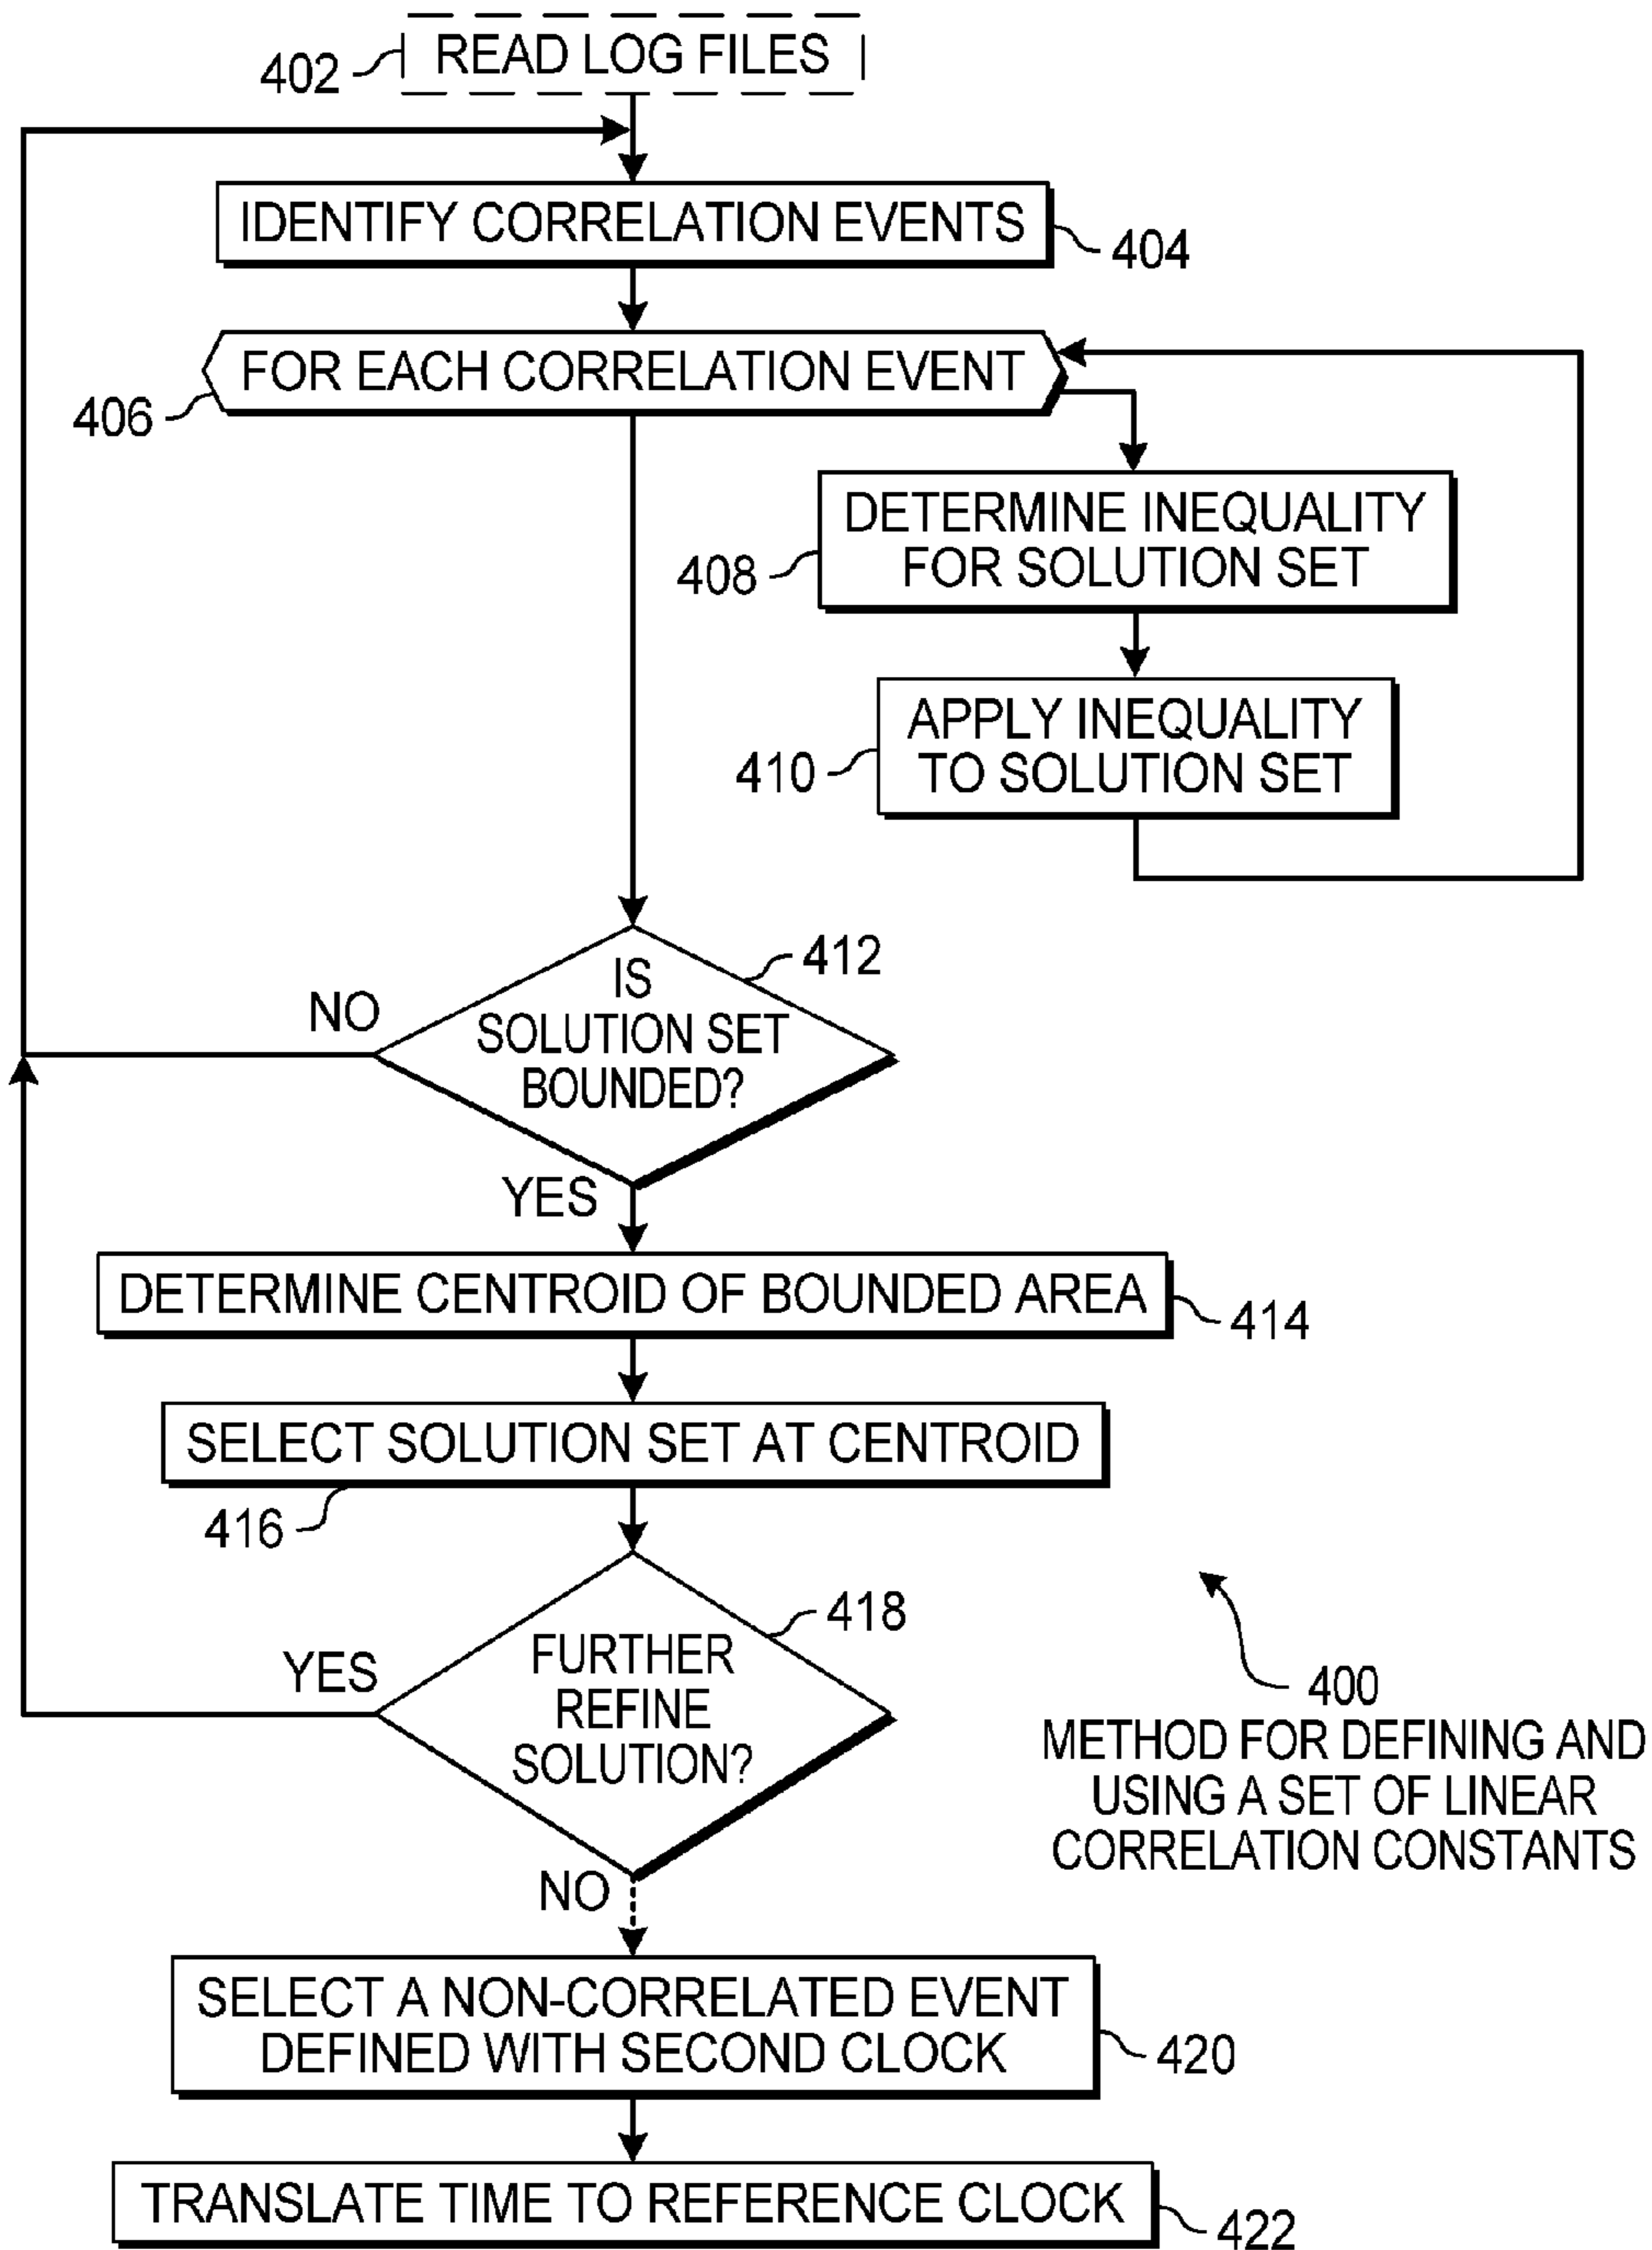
402
READ LOG FILES

IDENTIFY CORRELATION EVENTS
404

FOR EACH CORRELATION EVENT
406

DETERMINE INEQUALITY FOR SOLUTION SET
408

APPLY INEQUALITY TO SOLUTION SET
410

IS SOLUTION SET BOUNDED?
412
NO
YES

DETERMINE CENTROID OF BOUNDED AREA
414

SELECT SOLUTION SET AT CENTROID
416

FURTHER REFINE SOLUTION?
418
YES
NO

400
METHOD FOR DEFINING AND USING A SET OF LINEAR CORRELATION CONSTANTS

SELECT A NON-CORRELATED EVENT DEFINED WITH SECOND CLOCK
420

TRANSLATE TIME TO REFERENCE CLOCK
422